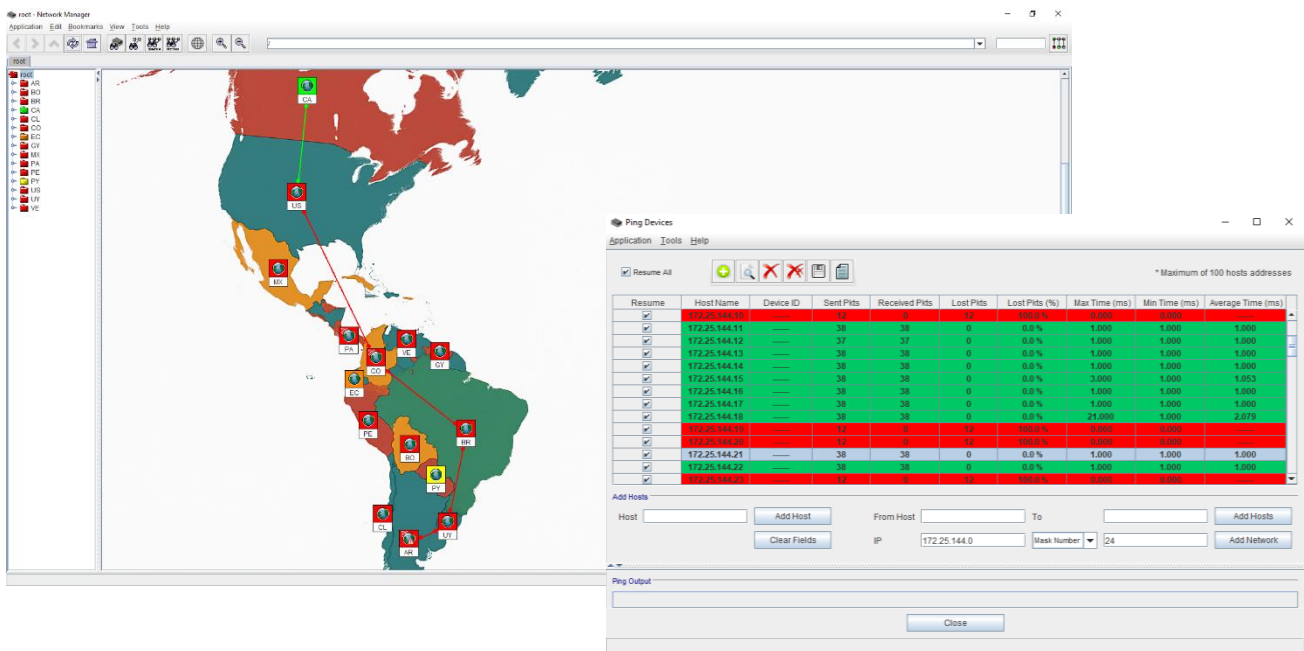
root - Network Manager

Application Edit Bookmarks View Tools Help

root

root
AR
BO
BR
CA
CL
CO
EC
GY
MX
PA
PE
PY
US
UY
VE

CA
US
MX
PA
VE
GY
CO
EC
PE
BR
BO
PY
CL
UY
AR

Ping Devices

Application Tools Help

Resume All

* Maximum of 100 hosts addresses

| Resume | Host Name | Device ID | Sent Pkts | Received Pkts | Lost Pkts | Lost Pkts (%) | Max Time (ms) | Min Time (ms) | Average Time (ms) |
|---|---|---|---|---|---|---|---|---|---|
| ✔ | 172.25.144.10 | ----- | 12 | 0 | 12 | 100.0 % | 0.000 | 0.000 | ----- |
| ✔ | 172.25.144.11 | ----- | 38 | 38 | 0 | 0.0 % | 1.000 | 1.000 | 1.000 |
| ✔ | 172.25.144.12 | ----- | 37 | 37 | 0 | 0.0 % | 1.000 | 1.000 | 1.000 |
| ✔ | 172.25.144.13 | ----- | 38 | 38 | 0 | 0.0 % | 1.000 | 1.000 | 1.000 |
| ✔ | 172.25.144.14 | ----- | 38 | 38 | 0 | 0.0 % | 1.000 | 1.000 | 1.000 |
| ✔ | 172.25.144.15 | ----- | 38 | 38 | 0 | 0.0 % | 3.000 | 1.000 | 1.053 |
| ✔ | 172.25.144.16 | ----- | 38 | 38 | 0 | 0.0 % | 1.000 | 1.000 | 1.000 |
| ✔ | 172.25.144.17 | ----- | 38 | 38 | 0 | 0.0 % | 1.000 | 1.000 | 1.000 |
| ✔ | 172.25.144.18 | ----- | 38 | 38 | 0 | 0.0 % | 21.000 | 1.000 | 2.079 |
| ✔ | 172.25.144.19 | ----- | 12 | 0 | 12 | 100.0 % | 0.000 | 0.000 | ----- |
| ✔ | 172.25.144.20 | ----- | 12 | 0 | 12 | 100.0 % | 0.000 | 0.000 | ----- |
| ✔ | 172.25.144.21 | ----- | 38 | 38 | 0 | 0.0 % | 1.000 | 1.000 | 1.000 |
| ✔ | 172.25.144.22 | ----- | 38 | 38 | 0 | 0.0 % | 1.000 | 1.000 | 1.000 |
| ✔ | 172.25.144.23 | ----- | 12 | 0 | 12 | 100.0 % | 0.000 | 0.000 | ----- |

Add Hosts

Host
Add Host
From Host
To
Add Hosts
Clear Fields
IP
172.25.144.0
Mask Number
24
Add Network

Ping Output

Close